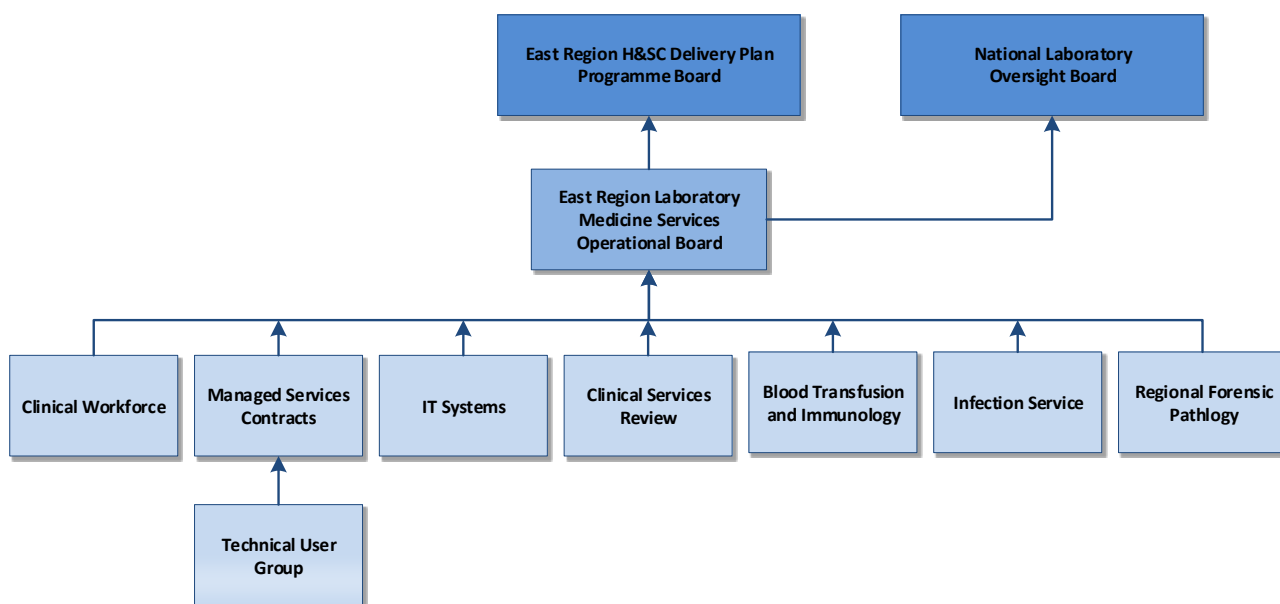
East Region H&SC Delivery Plan Programme Board

National Laboratory Oversight Board

East Region Laboratory Medicine Services Operational Board

Clinical Workforce

Managed Services Contracts

IT Systems

Clinical Services Review

Blood Transfusion and Immunology

Infection Service

Regional Forensic Pathlogy

Technical User Group